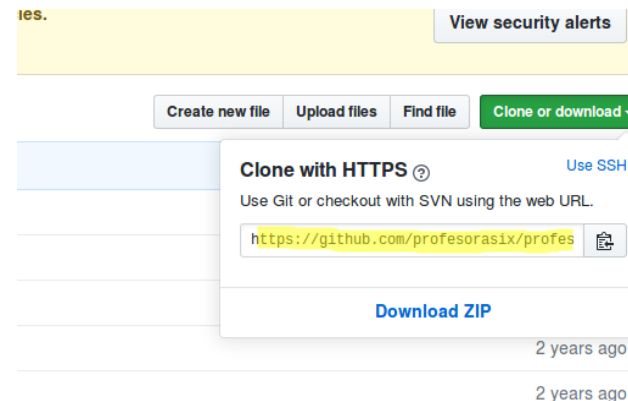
ies.

View security alerts

Create new file Upload files Find file Clone or download

Clone with HTTPS ?

Use SSH

Use Git or checkout with SVN using the web URL.

https://github.com/profesorasix/profes

Download ZIP

2 years ago

2 years ago